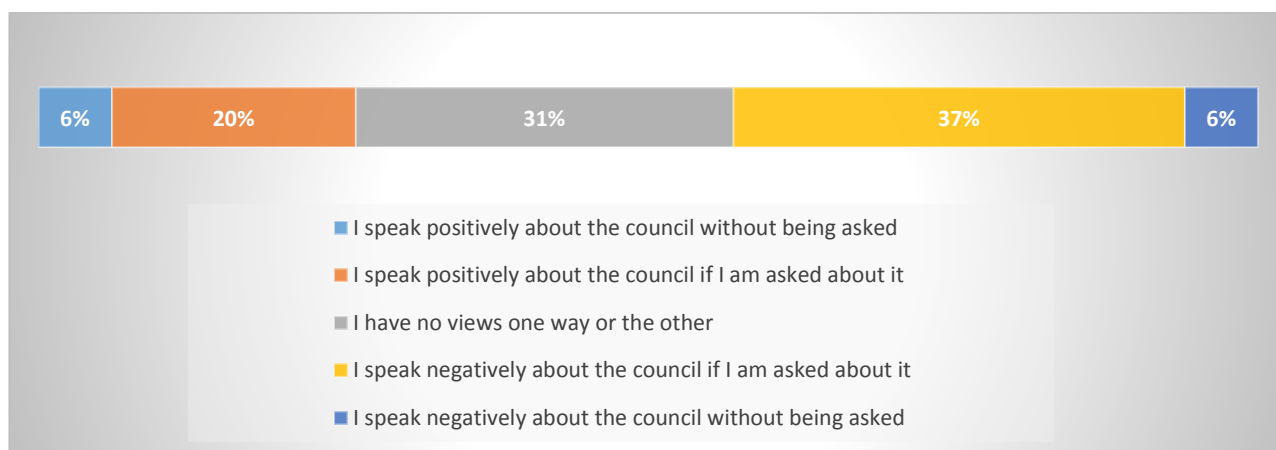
6%
20%
31%
37%
6%

I speak positively about the council without being asked

I speak positively about the council if I am asked about it

I have no views one way or the other

I speak negatively about the council if I am asked about it

I speak negatively about the council without being asked